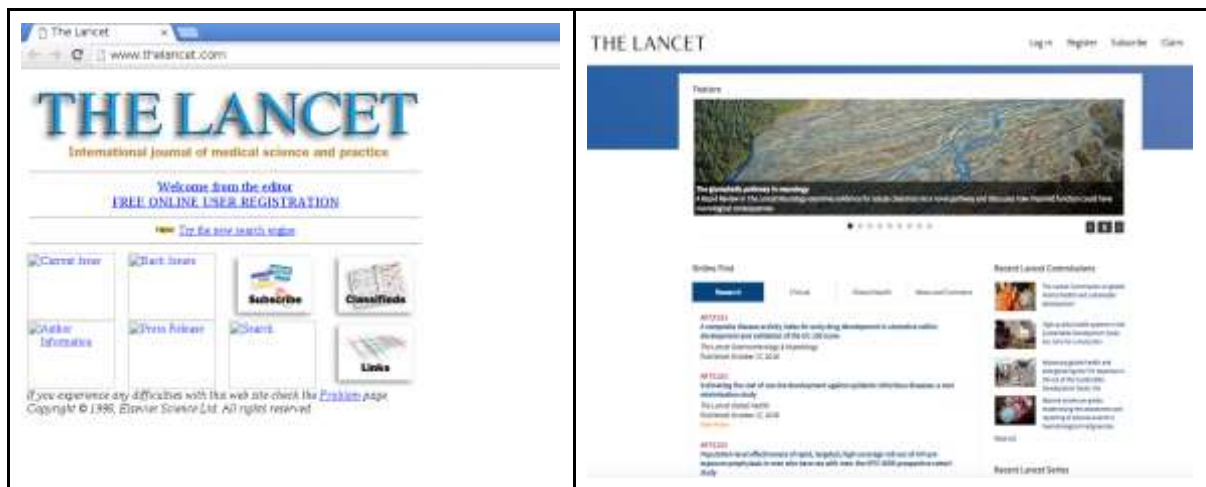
The Lancet ×

www.thelancet.com

THE LANCET

International journal of medical science and practice

Welcome from the editor
FREE ONLINE USER REGISTRATION

new Try the new search engine

Current Issue
Back Issues
Subscribe
Classifieds
Author Information
Press Release
Search
Links

If you experience any difficulties with this web site check the Problem page.
Copyright © 1996, Elsevier Science Ltd. All rights reserved.

THE LANCET

Log in Register Subscribe Claim

Feature

The glymphatic pathway in neurology

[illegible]

Online First

Research Clinical Global health News and Comment

ARTICLES
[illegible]

ARTICLES
Estimating the cost of vaccine development against epidemic infectious diseases: a cost minimisation study
The Lancet Global Health
Published: October 17, 2018

ARTICLES
Population-level effectiveness of rapid, targeted, high-coverage roll-out of HIV pre-exposure prophylaxis in men who have sex with men: the EPIC-NSW prospective cohort study

Recent Lancet Commissions

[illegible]

View all

Recent Lancet Series